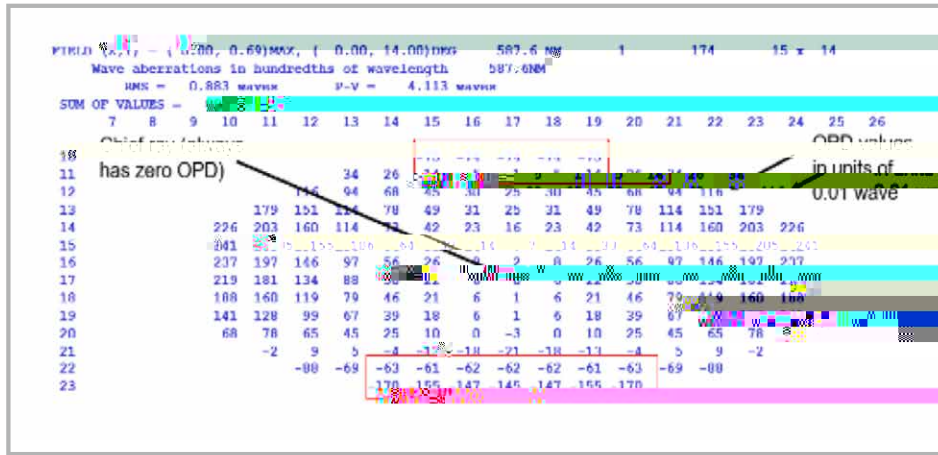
FIELD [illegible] 0.200, 0.69)MAX, ( 0.00, 14.00)DEG 587.6 NM 1 174 15 x 14
Wave aberrations in hundredths of wavelength 587.6NM
RMS = 0.883 waves P-V = 4.113 waves
SUM OF VALUES = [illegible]

Chief ray (always has zero OPD)

OPD values in units of 0.01 wave

| | 7 | 8 | 9 | 10 | 11 | 12 | 13 | 14 | 15 | 16 | 17 | 18 | 19 | 20 | 21 | 22 | 23 | 24 | 25 | 26 |
|---|---|---|---|---|---|---|---|---|---|---|---|---|---|---|---|---|---|---|---|---|
| 10 | | | | | | | | | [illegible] | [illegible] | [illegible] | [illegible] | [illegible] | | | | | | | |
| 11 | | | | | | | 34 | 26 | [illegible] | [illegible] | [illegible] | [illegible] | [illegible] | 26 | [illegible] | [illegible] | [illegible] | | | |
| 12 | | | | | | 116 | 94 | 68 | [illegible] | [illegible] | 25 | 30 | 45 | 68 | 94 | 116 | | | | |
| 13 | | | | | 179 | 151 | 114 | 78 | 49 | 31 | 25 | 31 | 49 | 78 | 114 | 151 | 179 | | | |
| 14 | | | | 226 | 203 | 160 | 114 | 73 | 42 | 23 | 16 | 23 | 42 | 73 | 114 | 160 | 203 | 226 | | |
| 15 | | | | 241 | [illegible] | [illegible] | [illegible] | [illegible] | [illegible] | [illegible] | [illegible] | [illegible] | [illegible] | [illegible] | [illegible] | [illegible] | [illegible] | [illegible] | | |
| 16 | | | | 237 | 197 | 146 | 97 | 56 | 26 | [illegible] | 2 | 8 | 26 | 56 | 97 | 146 | 197 | 237 | | |
| 17 | | | | 219 | 181 | 134 | 88 | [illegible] | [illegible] | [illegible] | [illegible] | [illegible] | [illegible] | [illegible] | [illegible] | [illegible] | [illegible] | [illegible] | | |
| 18 | | | | 188 | 160 | 119 | 79 | 46 | 21 | 6 | 1 | 6 | 21 | 46 | 79 | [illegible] | 160 | 188 | | |
| 19 | | | | 141 | 128 | 99 | 67 | 39 | 18 | 6 | 1 | 6 | 18 | 39 | 67 | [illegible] | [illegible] | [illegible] | | |
| 20 | | | | 68 | 78 | 65 | 45 | 25 | 10 | 0 | -3 | 0 | 10 | 25 | 45 | 65 | 78 | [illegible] | | |
| 21 | | | | | -2 | 9 | 5 | -4 | -13 | -18 | -21 | -18 | -13 | -4 | 5 | 9 | -2 | | | |
| 22 | | | | | | -88 | -69 | -63 | -61 | -62 | -62 | -62 | -61 | -63 | -69 | -88 | | | | |
| 23 | | | | | | | | 170 | 155 | 147 | 145 | 147 | 155 | 170 | | | | | | |